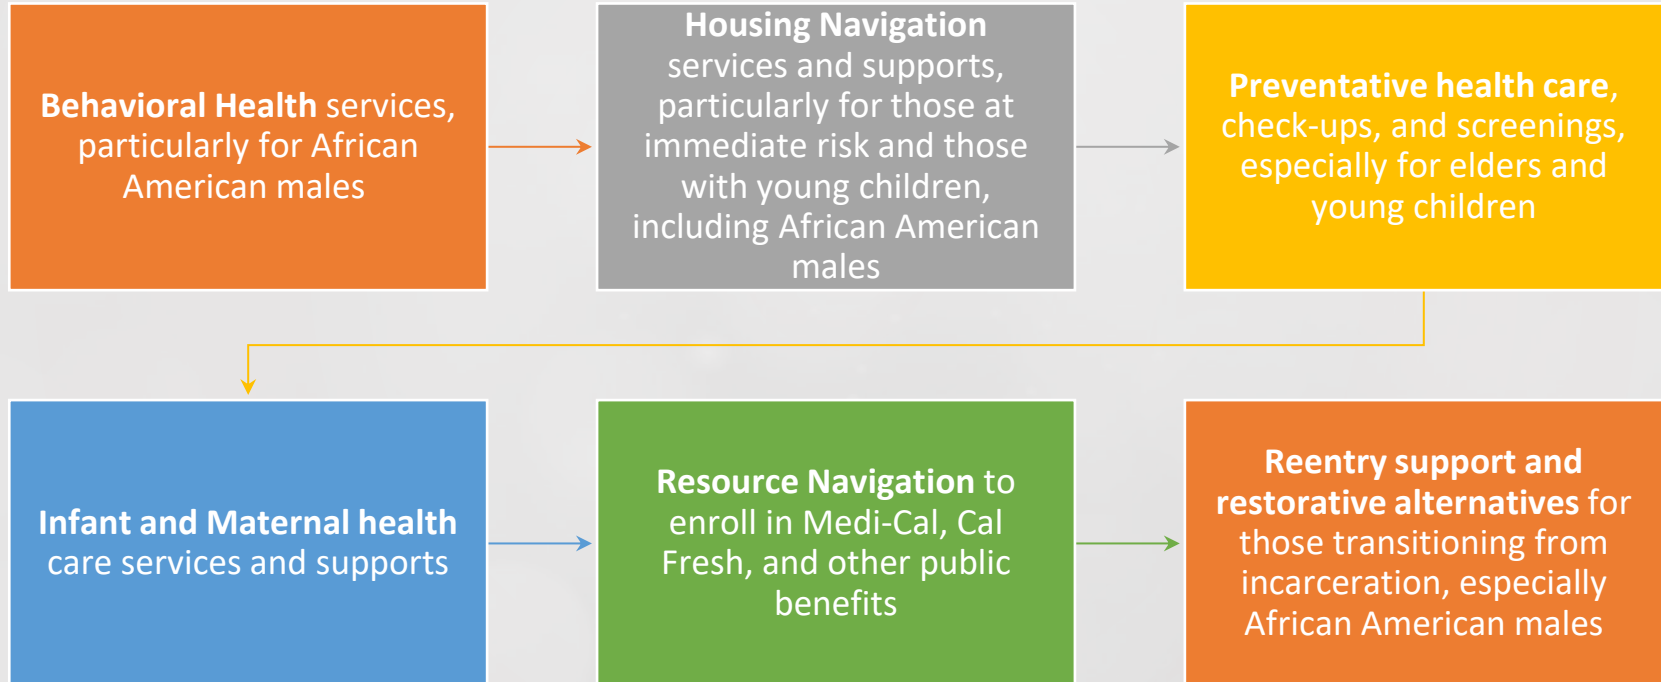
Behavioral Health services, particularly for African American males

Housing Navigation services and supports, particularly for those at immediate risk and those with young children, including African American males

Preventative health care, check-ups, and screenings, especially for elders and young children

Infant and Maternal health care services and supports

Resource Navigation to enroll in Medi-Cal, Cal Fresh, and other public benefits

Reentry support and restorative alternatives for those transitioning from incarceration, especially African American males